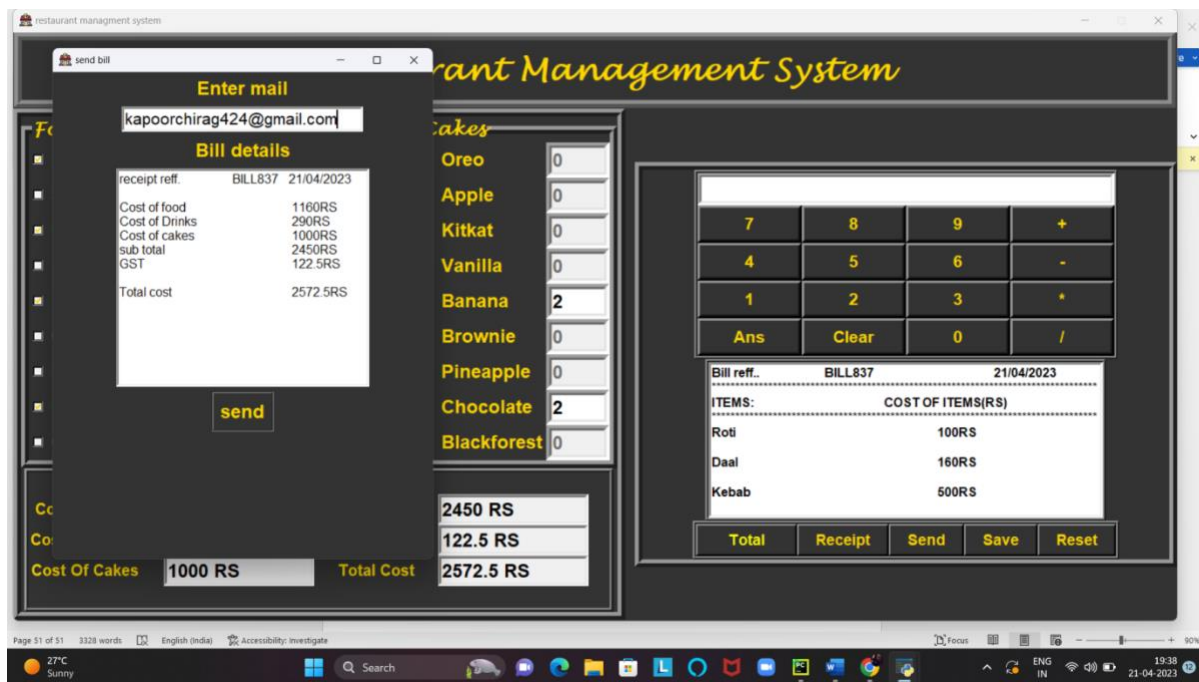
restaurant managment system

rant Management System

send bill

Enter mail

kapoorchirag424@gmail.com

Bill details

receipt reff. BILL837 21/04/2023

Cost of food 1160RS
Cost of Drinks 290RS
Cost of cakes 1000RS
sub total 2450RS
GST 122.5RS

Total cost 2572.5RS

send

Fo

Cakes

Oreo 0
Apple 0
Kitkat 0
Vanilla 0
Banana 2
Brownie 0
Pineapple 0
Chocolate 2
Blackforest 0

| 7 | 8 | 9 | + |
|---|---|---|---|
| 4 | 5 | 6 | - |
| 1 | 2 | 3 | * |
| Ans | Clear | 0 | / |

Bill reff.. BILL837 21/04/2023

ITEMS: COST OF ITEMS(RS)

Roti 100RS

Daal 160RS

Kebab 500RS

Total Receipt Send Save Reset

Co 2450 RS

Co 122.5 RS

Cost Of Cakes 1000 RS Total Cost 2572.5 RS

Page 51 of 51 3328 words English (India) Accessibility: Investigate Focus 90%

27°C Sunny

Search

ENG IN 19:38 21-04-2023